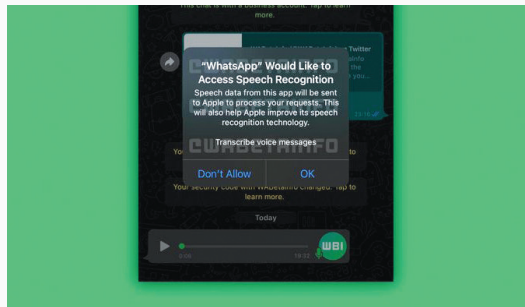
This chat is with a business account. Tap to learn more.

Twitter

“WhatsApp” Would Like to Access Speech Recognition

Speech data from this app will be sent to Apple to process your requests. This will also help Apple improve its speech recognition technology.

Transcribe voice messages

Don't Allow

OK

Your security code with WABetaInfo changed. Tap to learn more.

Today

WBI

CWABETAINFO

19:32